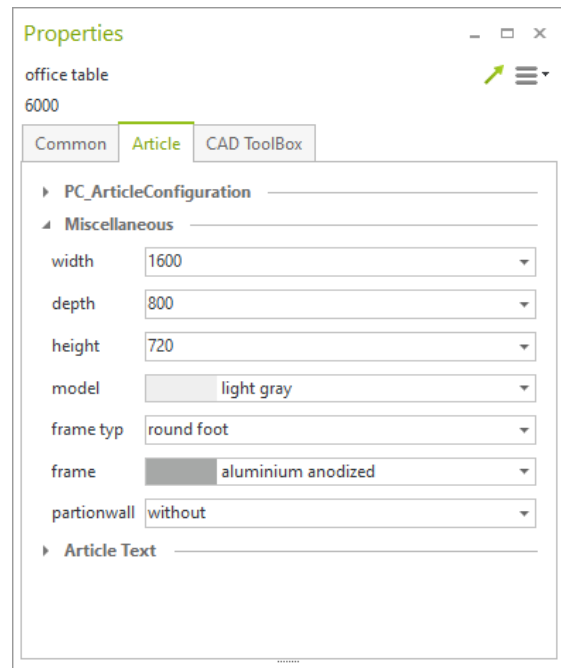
Properties

office table
6000

Common | Article | CAD ToolBox

PC_ArticleConfiguration

Miscellaneous

| | |
|---|---|
| width | 1600 |
| depth | 800 |
| height | 720 |
| model | light gray |
| frame typ | round foot |
| frame | aluminium anodized |
| partionwall | without |

Article Text